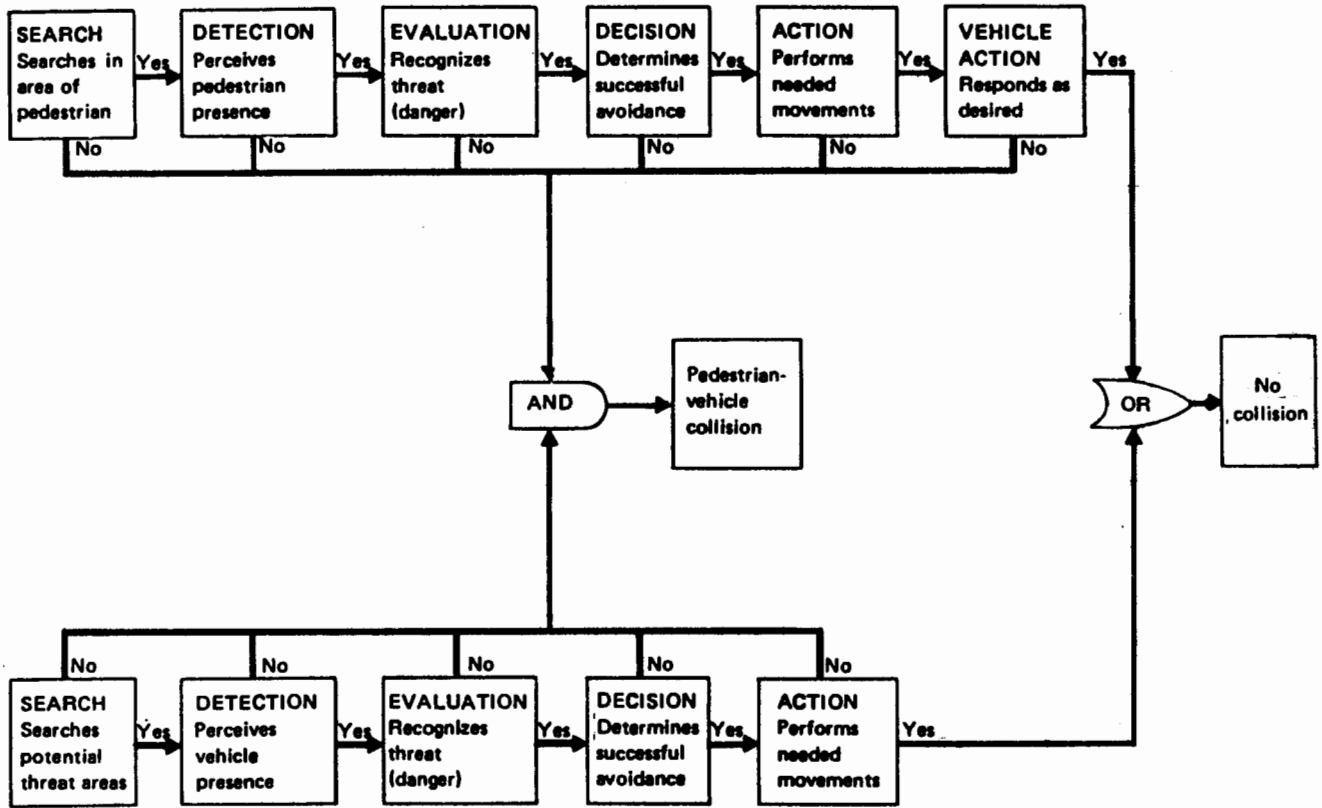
SEARCH
Searches in area of pedestrian

Yes

DETECTION
Perceives pedestrian presence

Yes

EVALUATION
Recognizes threat (danger)

Yes

DECISION
Determines successful avoidance

Yes

ACTION
Performs needed movements

Yes

VEHICLE ACTION
Responds as desired

Yes

No No No No No No

AND

Pedestrian-vehicle collision

OR

No collision

No No No No No

SEARCH
Searches potential threat areas

Yes

DETECTION
Perceives vehicle presence

Yes

EVALUATION
Recognizes threat (danger)

Yes

DECISION
Determines successful avoidance

Yes

ACTION
Performs needed movements

Yes